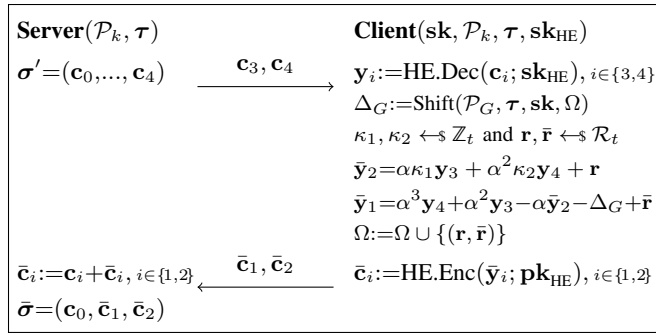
**Server**$(\mathcal{P}_k, \boldsymbol{\tau})$

$\boldsymbol{\sigma}'{=}(\mathbf{c}_0,\ldots,\mathbf{c}_4)$ $\xrightarrow{\mathbf{c}_3, \mathbf{c}_4}$

**Client**$(\mathbf{sk}, \mathcal{P}_k, \boldsymbol{\tau}, \mathbf{sk}_{\mathrm{HE}})$

$\mathbf{y}_i{:=}\mathrm{HE.Dec}(\mathbf{c}_i; \mathbf{sk}_{\mathrm{HE}}),\, i\in\{3,4\}$

$\Delta_G{:=}\mathrm{Shift}(\mathcal{P}_G, \boldsymbol{\tau}, \mathbf{sk}, \Omega)$

$\kappa_1, \kappa_2 \leftarrow\!\!\$\ \mathbb{Z}_t$ and $\mathbf{r}, \bar{\mathbf{r}} \leftarrow\!\!\$\ \mathcal{R}_t$

$\bar{\mathbf{y}}_2{=}\alpha\kappa_1\mathbf{y}_3 + \alpha^2\kappa_2\mathbf{y}_4 + \mathbf{r}$

$\bar{\mathbf{y}}_1{=}\alpha^3\mathbf{y}_4{+}\alpha^2\mathbf{y}_3{-}\alpha\bar{\mathbf{y}}_2{-}\Delta_G{+}\bar{\mathbf{r}}$

$\Omega{:=}\Omega \cup \{(\mathbf{r}, \bar{\mathbf{r}})\}$

$\bar{\mathbf{c}}_i{:=}\mathbf{c}_i{+}\bar{\mathbf{c}}_i,\, i\in\{1,2\}$ $\xleftarrow{\bar{\mathbf{c}}_1, \bar{\mathbf{c}}_2}$ $\bar{\mathbf{c}}_i{:=}\mathrm{HE.Enc}(\bar{\mathbf{y}}_i; \mathbf{pk}_{\mathrm{HE}}),\, i\in\{1,2\}$

$\bar{\boldsymbol{\sigma}}{=}(\mathbf{c}_0, \bar{\mathbf{c}}_1, \bar{\mathbf{c}}_2)$